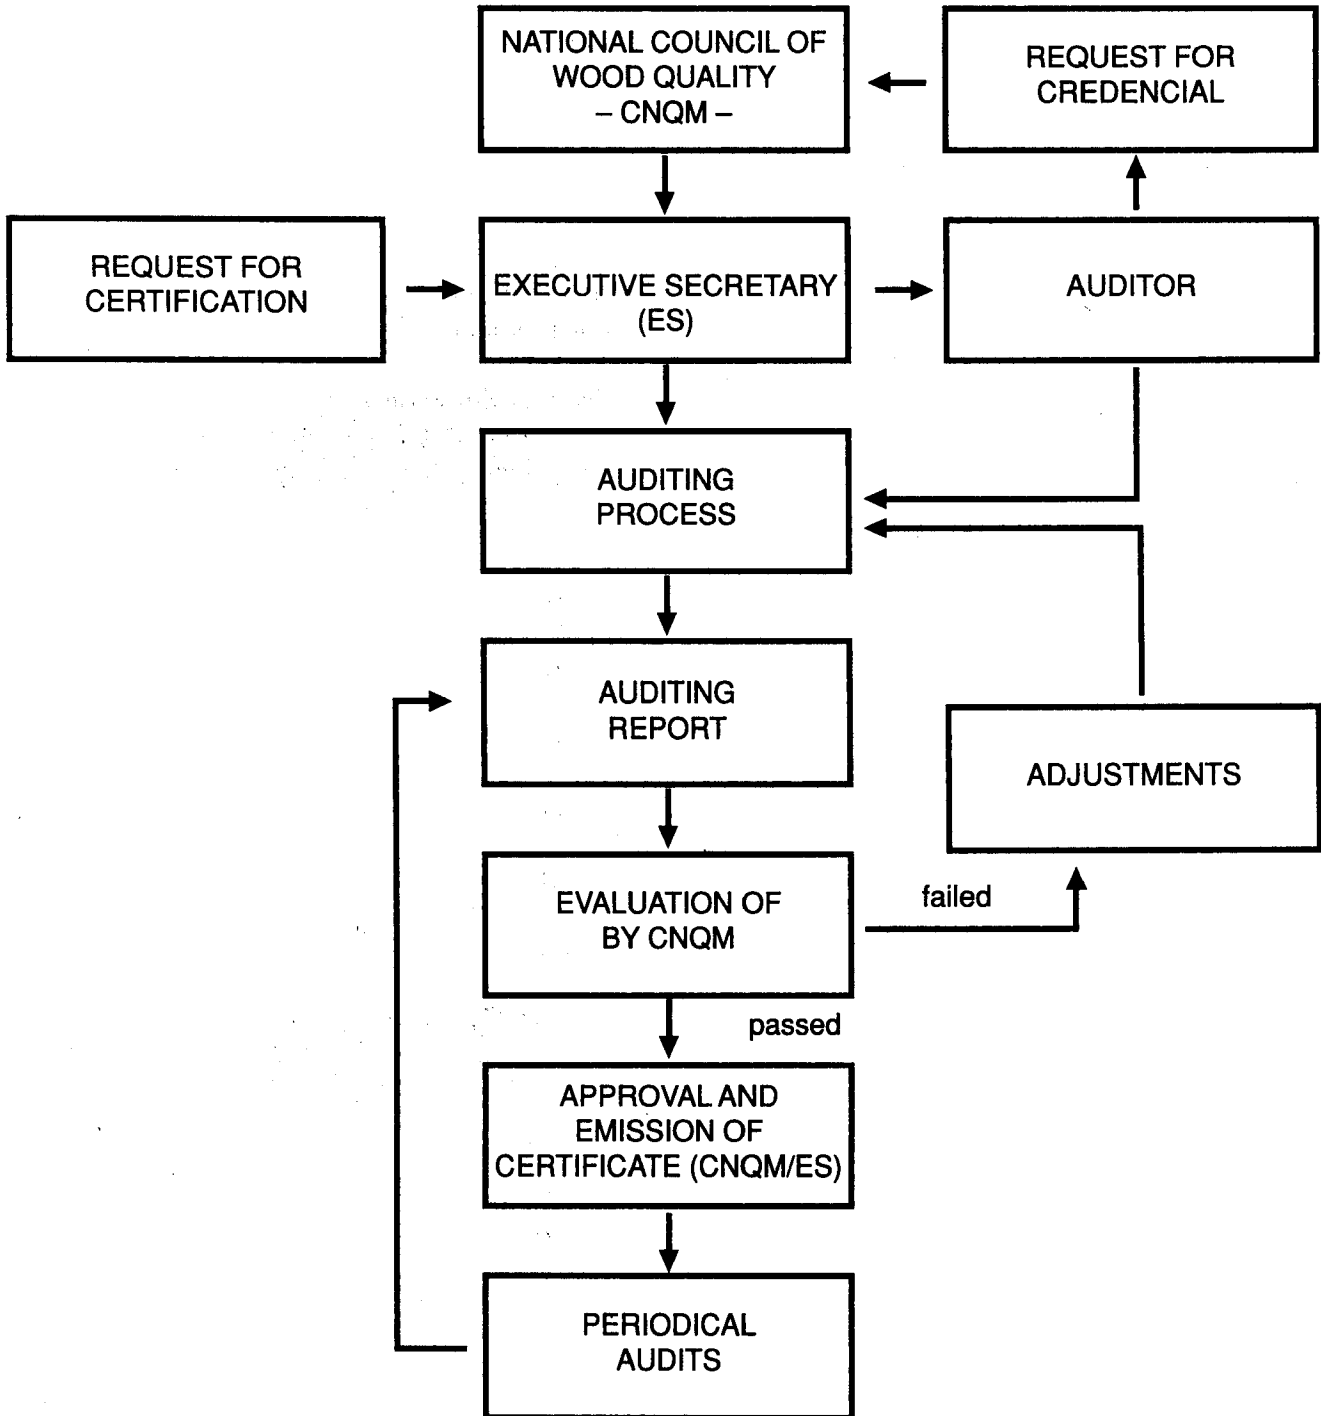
NATIONAL COUNCIL OF WOOD QUALITY – CNQM –

REQUEST FOR CREDENCIAL

REQUEST FOR CERTIFICATION

EXECUTIVE SECRETARY (ES)

AUDITOR

AUDITING PROCESS

AUDITING REPORT

ADJUSTMENTS

EVALUATION OF BY CNQM

failed

passed

APPROVAL AND EMISSION OF CERTIFICATE (CNQM/ES)

PERIODICAL AUDITS